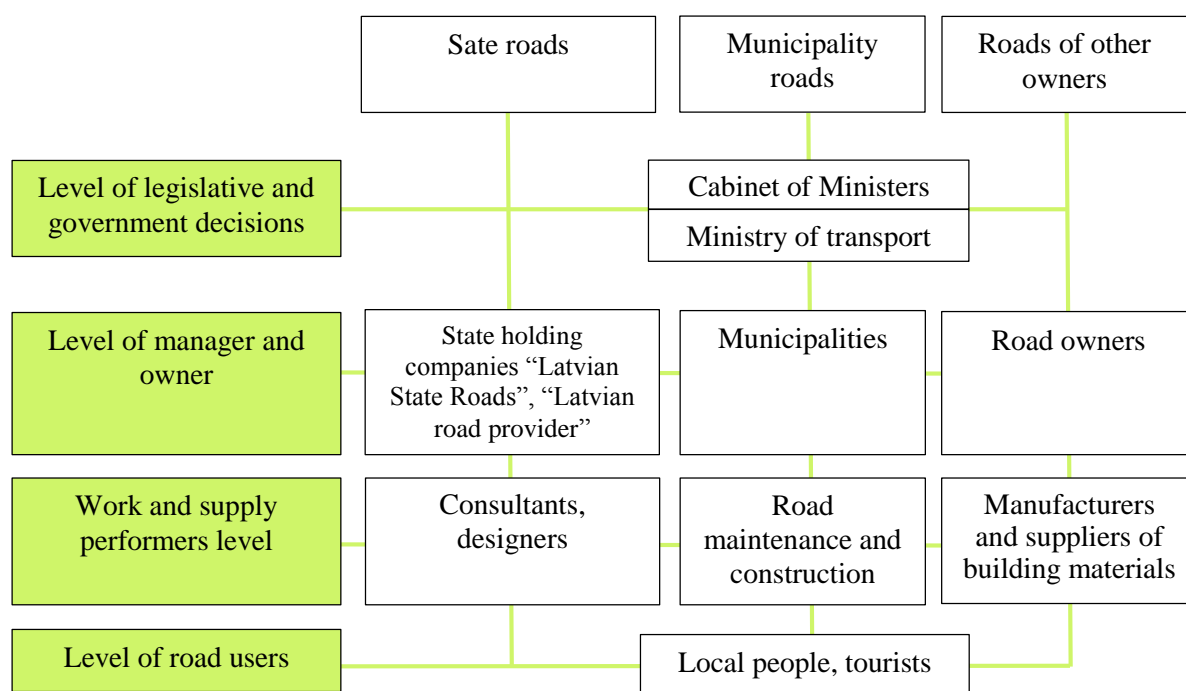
Sate roads

Municipality roads

Roads of other owners

Level of legislative and government decisions

Cabinet of Ministers

Ministry of transport

Level of manager and owner

State holding companies “Latvian State Roads”, “Latvian road provider”

Municipalities

Road owners

Work and supply performers level

Consultants, designers

Road maintenance and construction

Manufacturers and suppliers of building materials

Level of road users

Local people, tourists